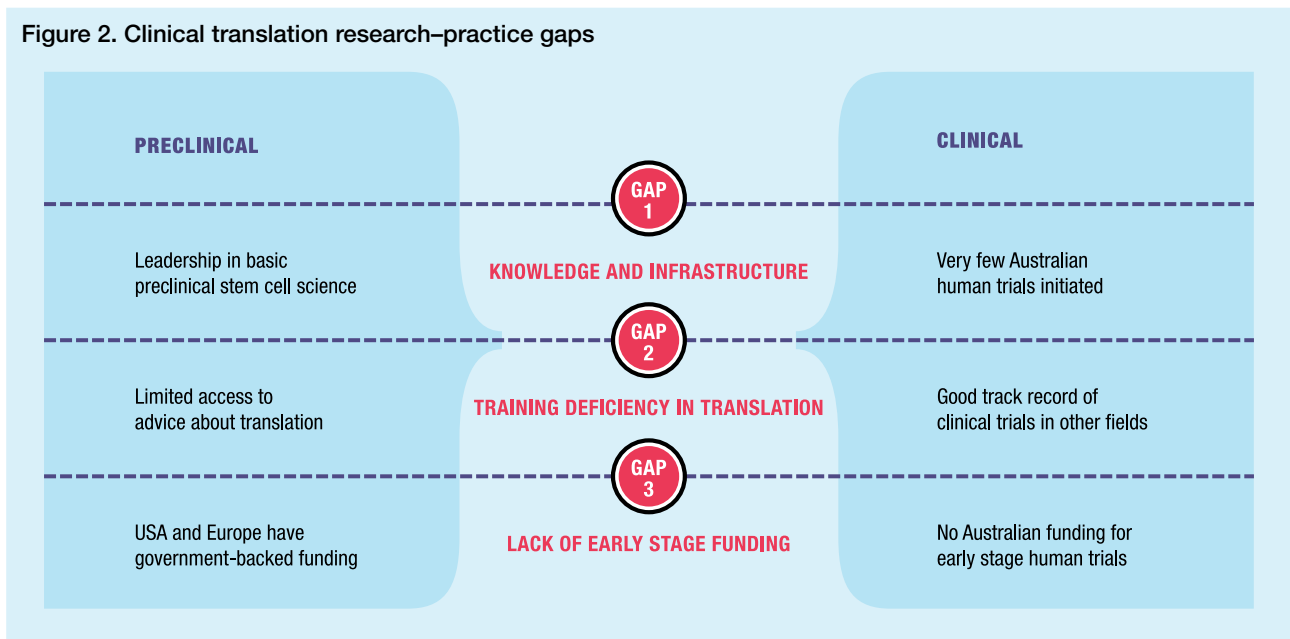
Figure 2. Clinical translation research–practice gaps

PRECLINICAL

CLINICAL

GAP 1

Leadership in basic preclinical stem cell science

KNOWLEDGE AND INFRASTRUCTURE

Very few Australian human trials initiated

GAP 2

Limited access to advice about translation

TRAINING DEFICIENCY IN TRANSLATION

Good track record of clinical trials in other fields

GAP 3

USA and Europe have government-backed funding

LACK OF EARLY STAGE FUNDING

No Australian funding for early stage human trials